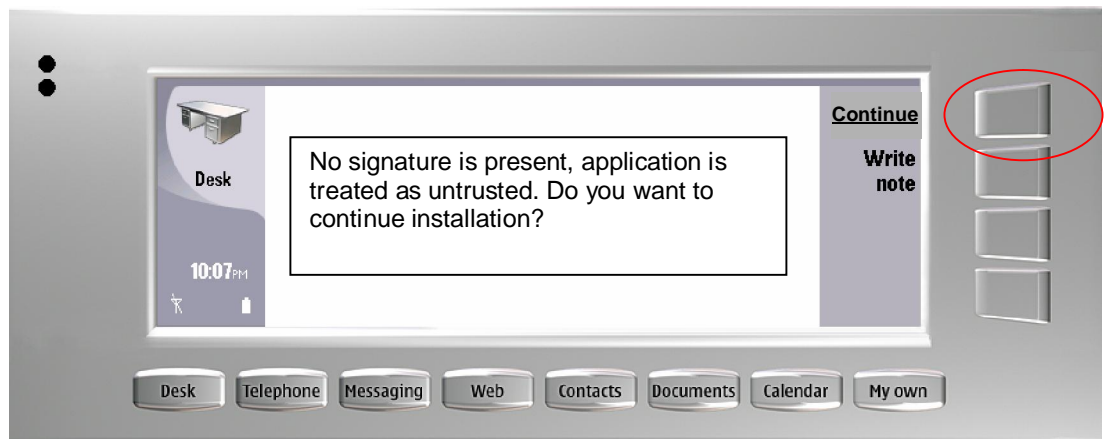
Desk

10:07PM

No signature is present, application is treated as untrusted. Do you want to continue installation?

Continue

Write note

Desk Telephone Messaging Web Contacts Documents Calendar My own